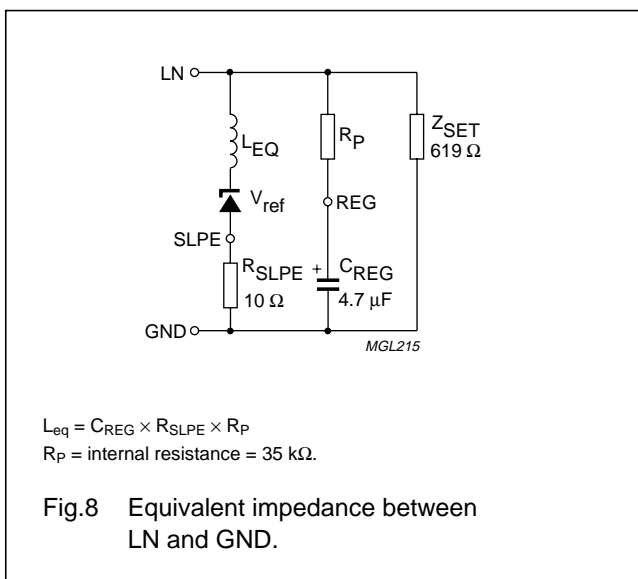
LN
$L_{EQ}$
$R_P$
$Z_{SET}$
619 Ω
$V_{ref}$
REG
SLPE
$R_{SLPE}$
10 Ω
+
$C_{REG}$
4.7 µF
GND
MGL215

$L_{eq} = C_{REG} \times R_{SLPE} \times R_P$
$R_P$ = internal resistance = 35 kΩ.

Fig.8 Equivalent impedance between LN and GND.